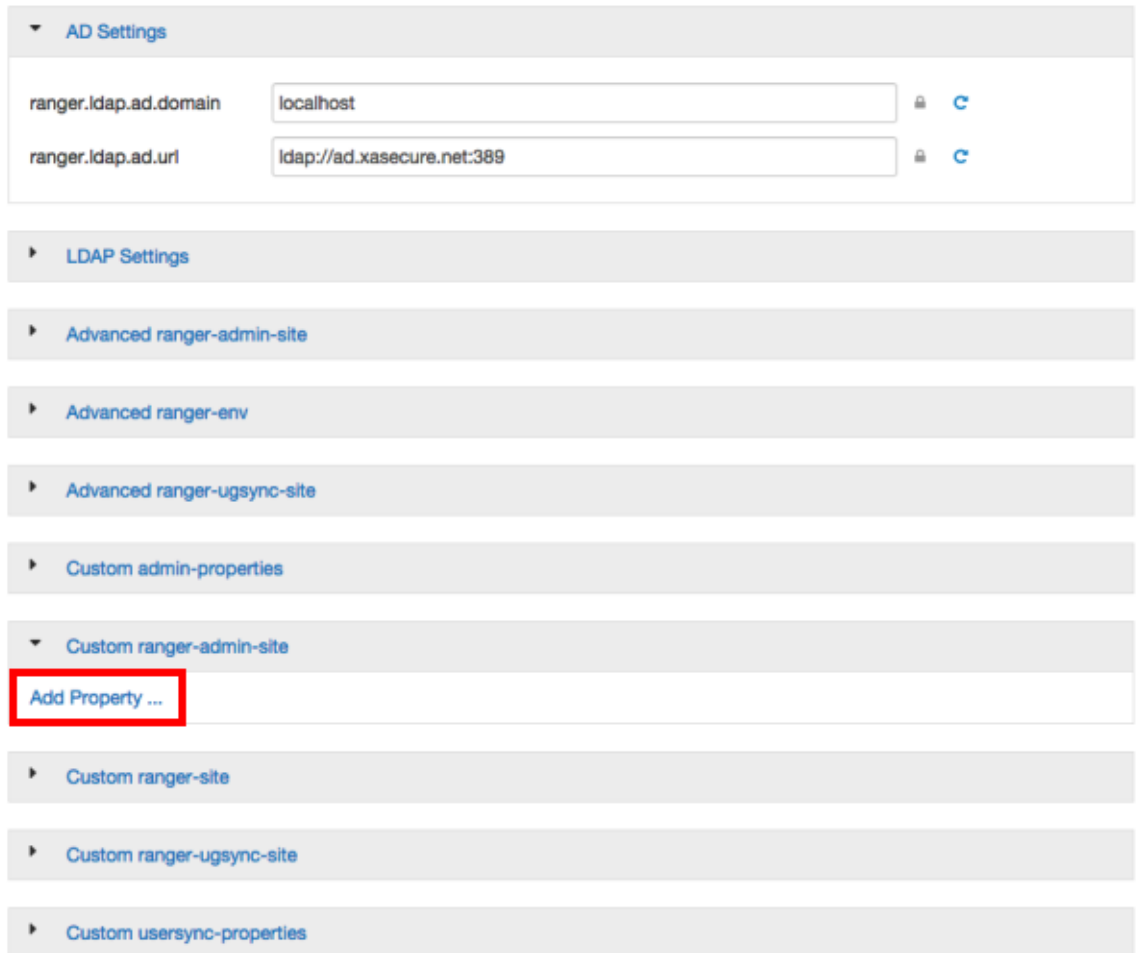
AD Settings

ranger.ldap.ad.domain localhost

ranger.ldap.ad.url ldap://ad.xasecure.net:389

LDAP Settings

Advanced ranger-admin-site

Advanced ranger-env

Advanced ranger-ugsync-site

Custom admin-properties

Custom ranger-admin-site

Add Property ...

Custom ranger-site

Custom ranger-ugsync-site

Custom usersync-properties